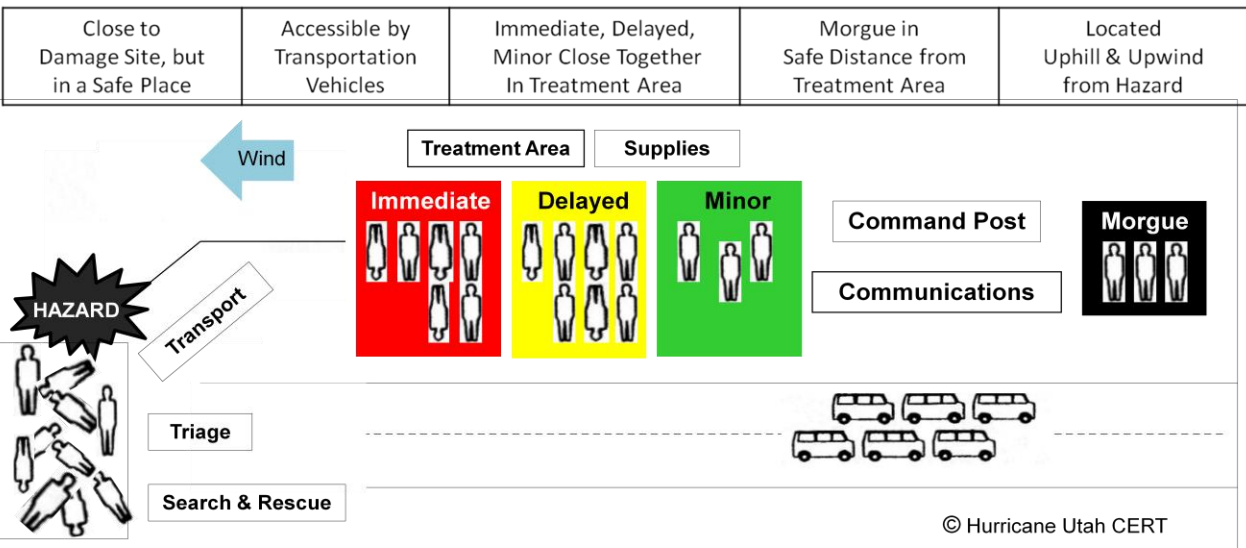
| Close to Damage Site, but in a Safe Place | Accessible by Transportation Vehicles | Immediate, Delayed, Minor Close Together In Treatment Area | Morgue in Safe Distance from Treatment Area | Located Uphill & Upwind from Hazard |
|---|---|---|---|---|

Wind

Treatment Area

Supplies

Immediate

Delayed

Minor

Command Post

Morgue

Communications

HAZARD

Transport

Triage

Search & Rescue

© Hurricane Utah CERT